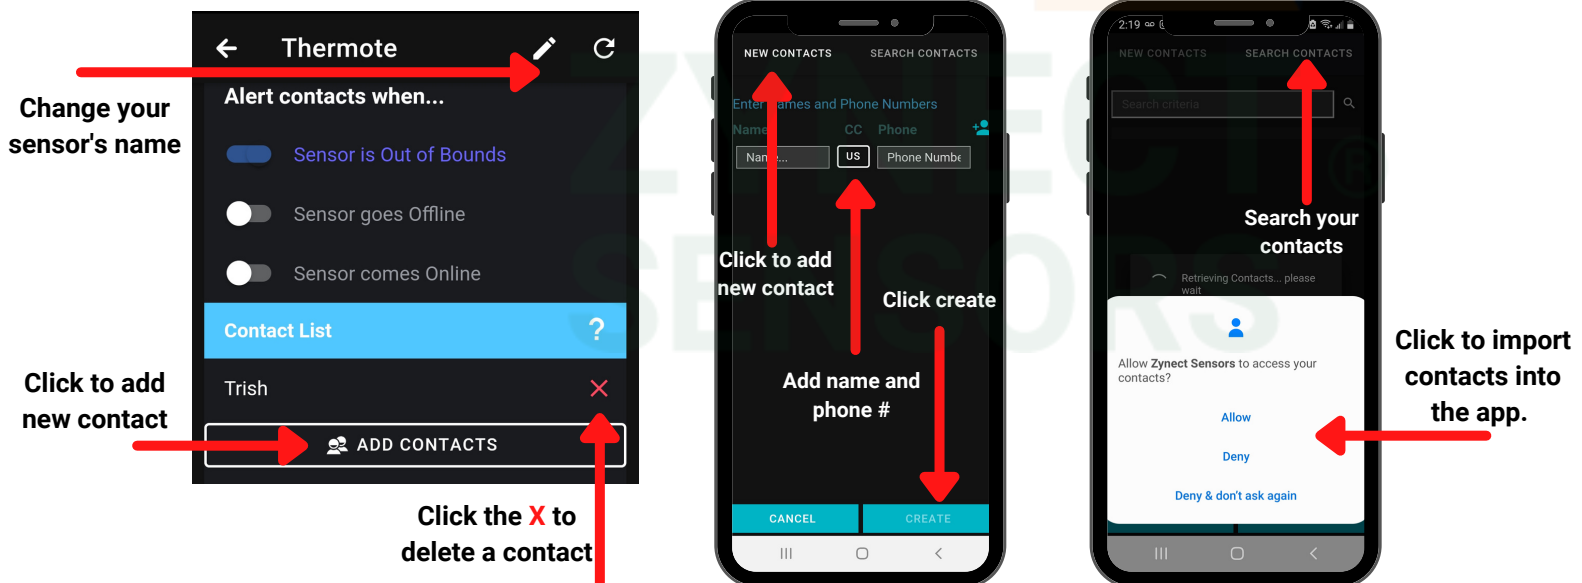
Change your sensor's name

Thermote

Alert contacts when...

Sensor is Out of Bounds

Sensor goes Offline

Sensor comes Online

Contact List

?

Trish

ADD CONTACTS

Click to add new contact

Click the X to delete a contact

NEW CONTACTS

SEARCH CONTACTS

Enter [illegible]ames and Phone Numbers

Name

CC

Phone

Nam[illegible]...

US

Phone Numbe

Click to add new contact

Click create

Add name and phone #

CANCEL

CREATE

2:19

NEW CONTACTS

SEARCH CONTACTS

Search criteria

Search your contacts

Retrieving Contacts... please wait

Allow Zynect Sensors to access your contacts?

Allow

Deny

Deny & don't ask again

Click to import contacts into the app.